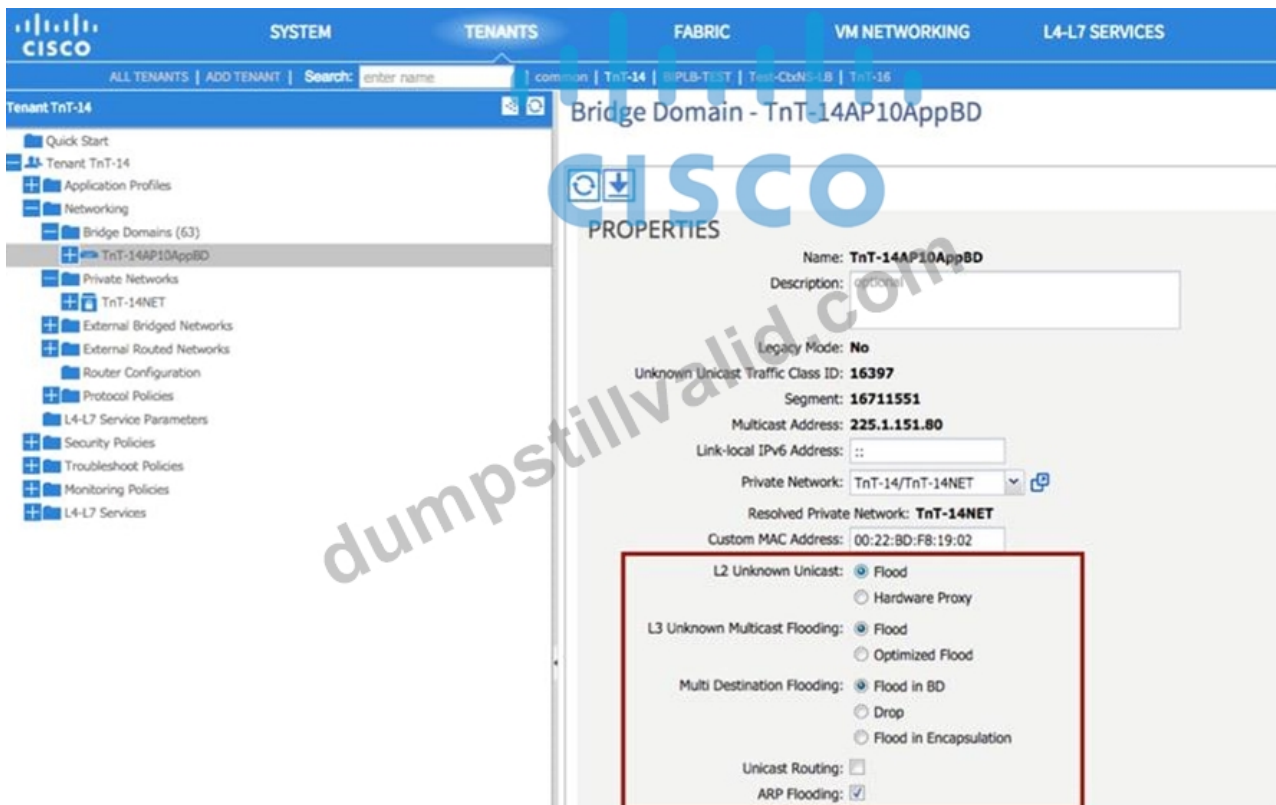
cisco SYSTEM TENANTS FABRIC VM NETWORKING L4-L7 SERVICES

ALL TENANTS | ADD TENANT | Search: enter name | common | TnT-14 | BIPLB-TEST | Test-CtxNS-LB | TnT-16

Tenant TnT-14

Quick Start
Tenant TnT-14
Application Profiles
Networking
Bridge Domains (63)
TnT-14AP10AppBD
Private Networks
TnT-14NET
External Bridged Networks
External Routed Networks
Router Configuration
Protocol Policies
L4-L7 Service Parameters
Security Policies
Troubleshoot Policies
Monitoring Policies
L4-L7 Services

Bridge Domain - TnT-14AP10AppBD

CISCO

PROPERTIES

Name: TnT-14AP10AppBD
Description: optional
Legacy Mode: No
Unknown Unicast Traffic Class ID: 16397
Segment: 16711551
Multicast Address: 225.1.151.80
Link-local IPv6 Address: ::
Private Network: TnT-14/TnT-14NET
Resolved Private Network: TnT-14NET
Custom MAC Address: 00:22:BD:F8:19:02
L2 Unknown Unicast: Flood
Hardware Proxy
L3 Unknown Multicast Flooding: Flood
Optimized Flood
Multi Destination Flooding: Flood in BD
Drop
Flood in Encapsulation
Unicast Routing:
ARP Flooding:

dumpstillvalid.com